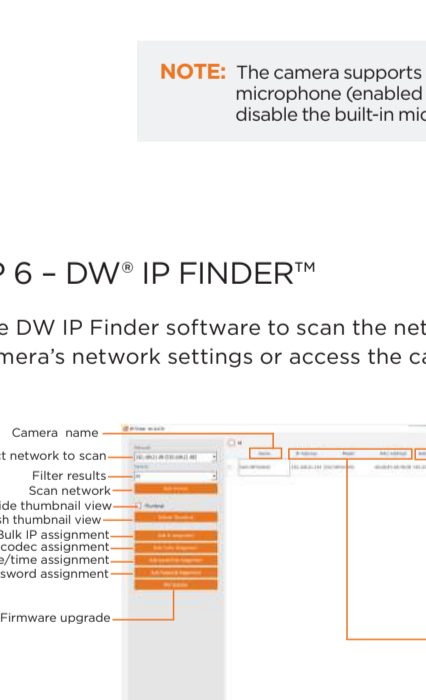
NOTE: The camera supports microphone (enabled disable the built-in mic

P 6 – DW® IP FINDER™

e DW IP Finder software to scan the net mera's network settings or access the ca

Camera name
t network to scan
Filter results
Scan network
ide thumbnail view
sh thumbnail view
Bulk IP assignment
codec assignment
e/time assignment
sword assignment
Firmware upgrade

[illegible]